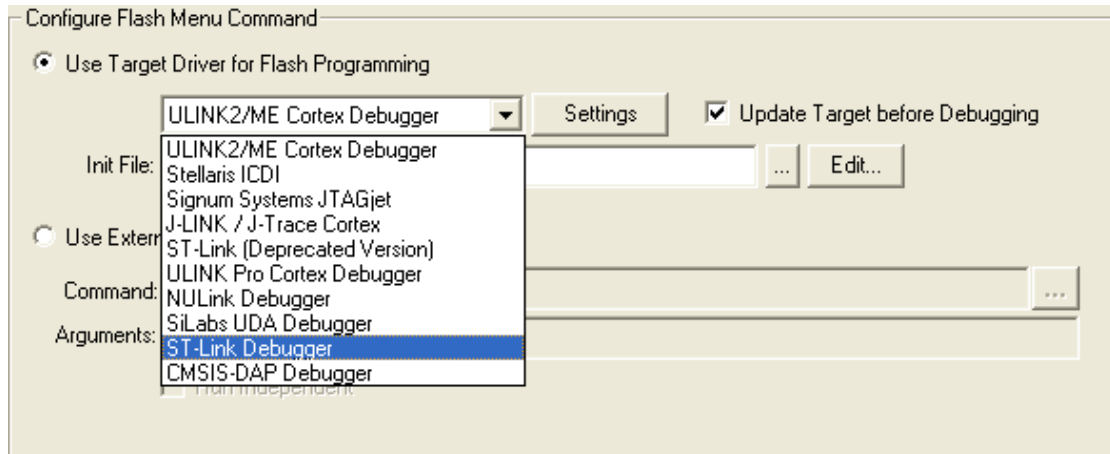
Configure Flash Menu Command

Use Target Driver for Flash Programming

ULINK2/ME Cortex Debugger

Settings

Update Target before Debugging

Init File:

...

Edit...

ULINK2/ME Cortex Debugger
Stellaris ICDI
Signum Systems JTAGjet
J-LINK / J-Trace Cortex
ST-Link (Deprecated Version)
ULINK Pro Cortex Debugger
NULink Debugger
SiLabs UDA Debugger
ST-Link Debugger
CMSIS-DAP Debugger

Use Extern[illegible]

Command:

...

Arguments:

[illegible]